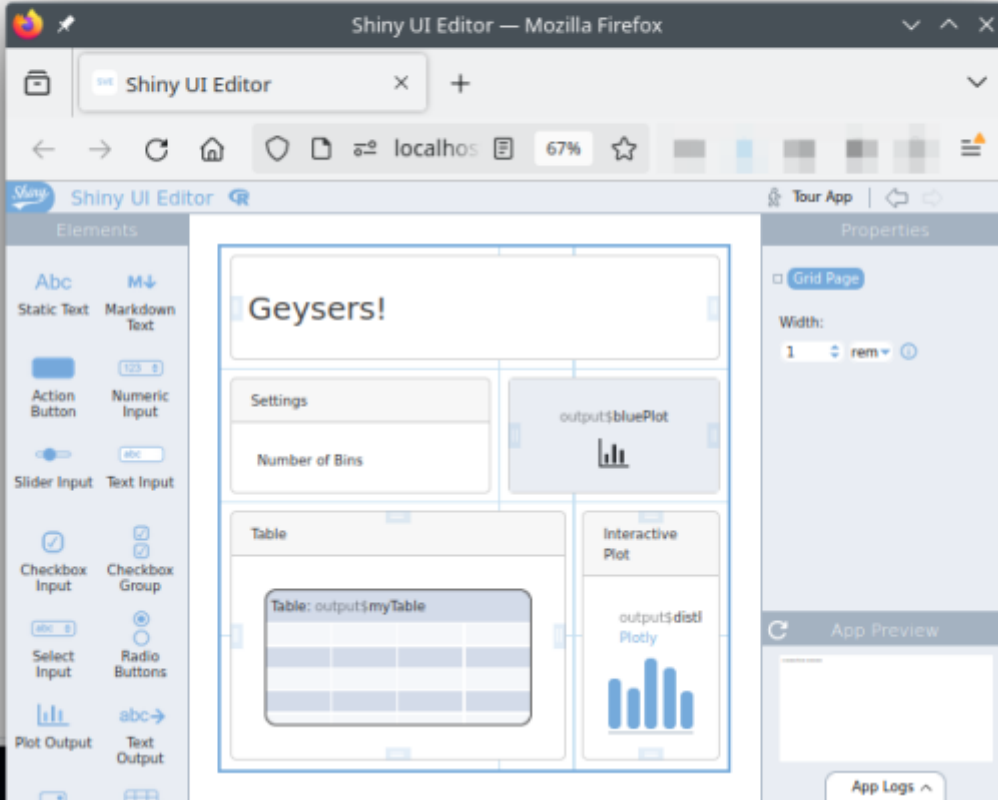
Shiny UI Editor — Mozilla Firefox

Shiny UI Editor

localhos

67%

Shiny UI Editor

Tour App

Elements

Abc
Static Text

M↓
Markdown Text

Action Button

123
Numeric Input

Slider Input

abc
Text Input

Checkbox Input

Checkbox Group

abc
Select Input

Radio Buttons

Plot Output

abc→
Text Output

Geysers!

Settings

Number of Bins

output$bluePlot

Table

Table: output$myTable

Interactive Plot

output$distl
Plotly

Properties

Grid Page

Width:

1

rem

App Preview

App Logs